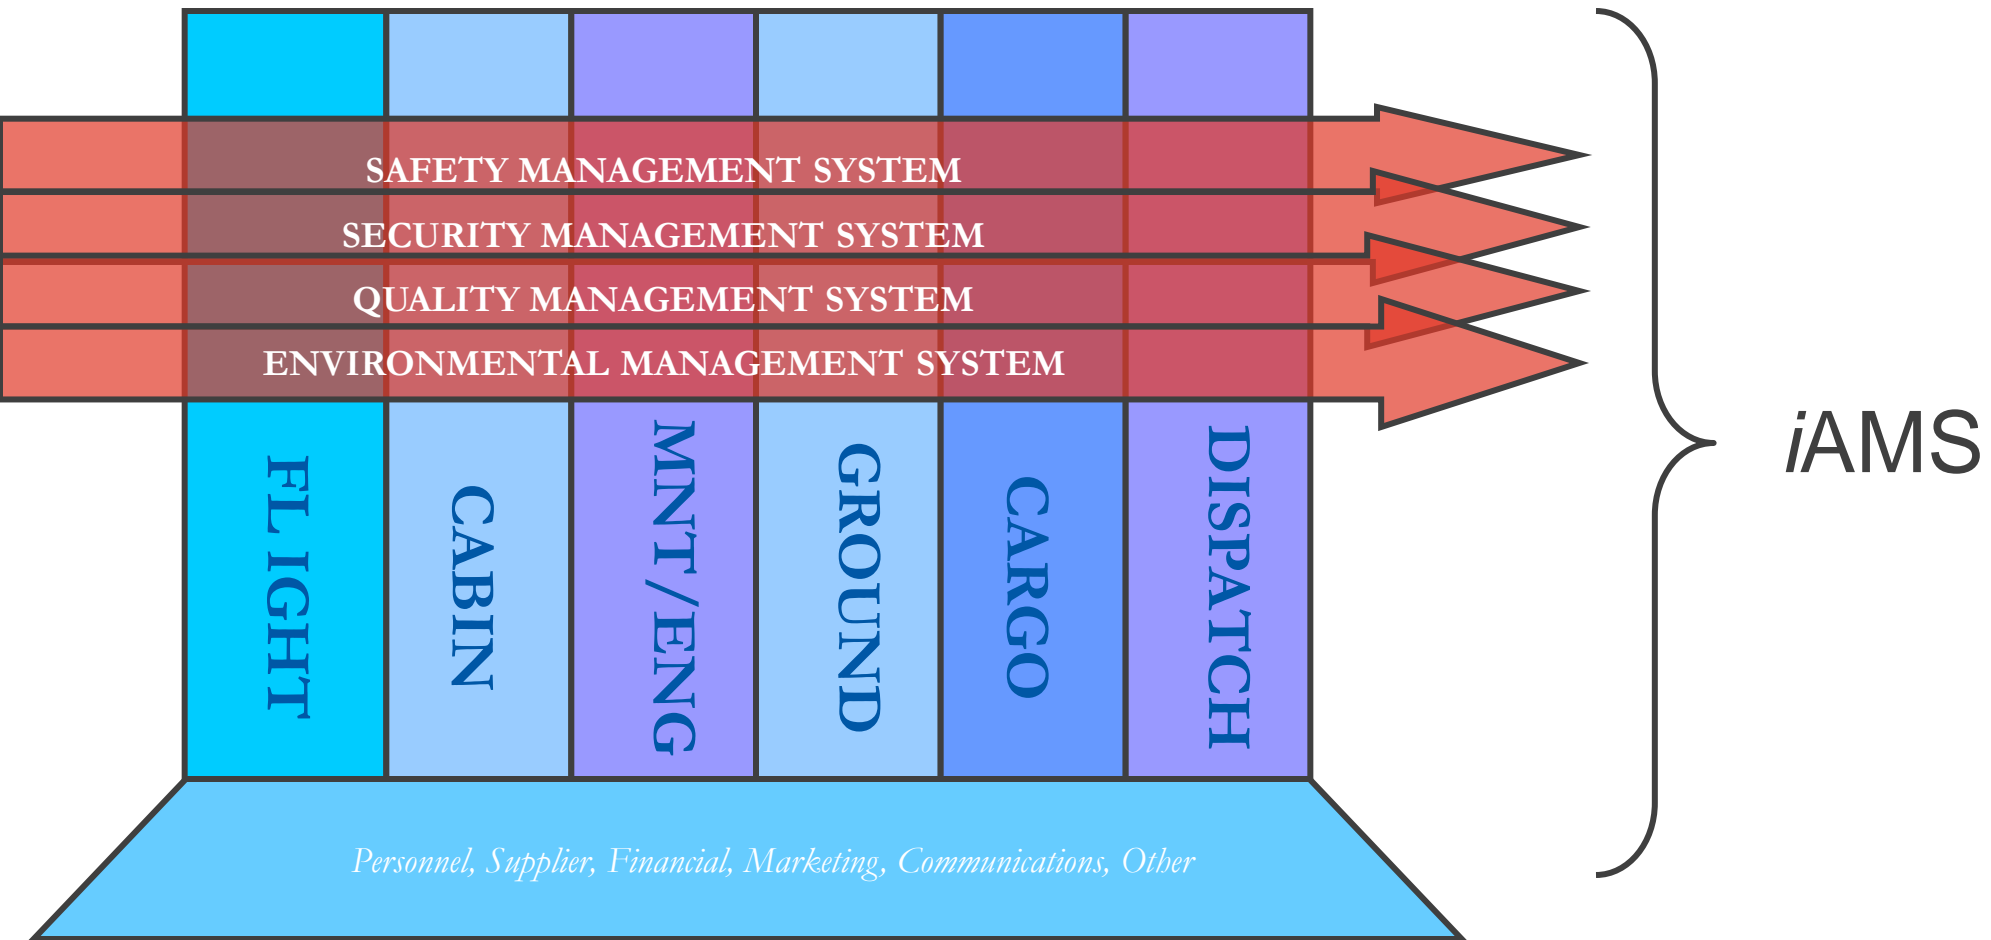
SAFETY MANAGEMENT SYSTEM
SECURITY MANAGEMENT SYSTEM
QUALITY MANAGEMENT SYSTEM
ENVIRONMENTAL MANAGEMENT SYSTEM

FLIGHT
CABIN
MNT/ENG
GROUND
CARGO
DISPATCH

iAMS

Personnel, Supplier, Financial, Marketing, Communications, Other